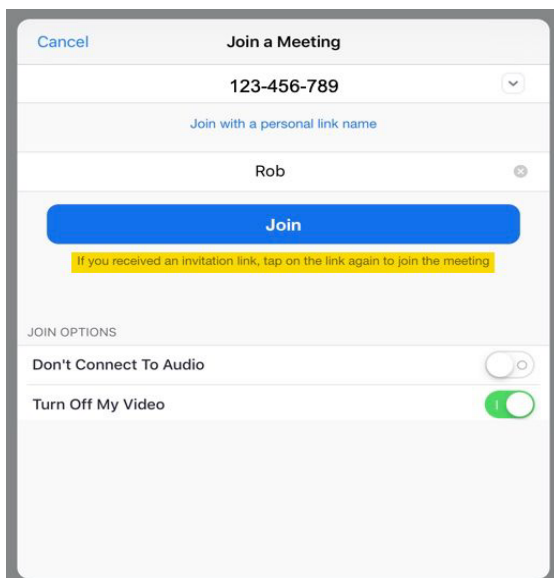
Cancel
Join a Meeting

123-456-789

Join with a personal link name

Rob

Join

If you received an invitation link, tap on the link again to join the meeting

JOIN OPTIONS

Don't Connect To Audio

Turn Off My Video